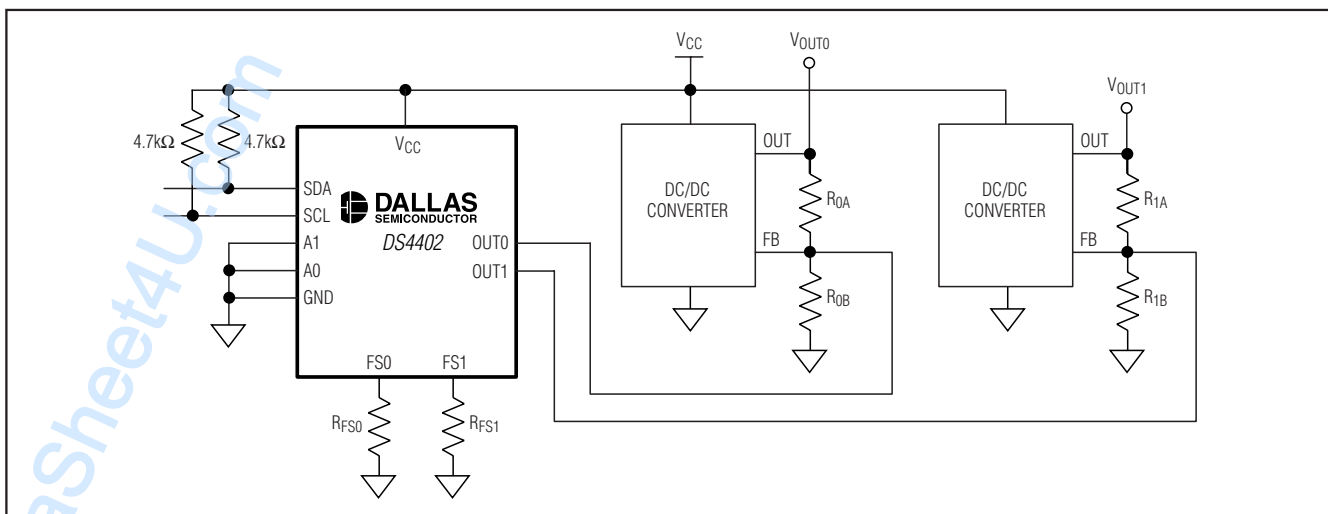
$V_{CC}$ $V_{OUT0}$

$V_{OUT1}$

4.7kΩ 4.7kΩ

$V_{CC}$

SDA
SCL
A1
A0
GND

DALLAS SEMICONDUCTOR
DS4402

OUT0
OUT1

FS0 FS1

$R_{FS0}$ $R_{FS1}$

OUT
DC/DC CONVERTER
FB

$R_{0A}$
$R_{0B}$

OUT
DC/DC CONVERTER
FB

$R_{1A}$
$R_{1B}$

aSheet4U.com